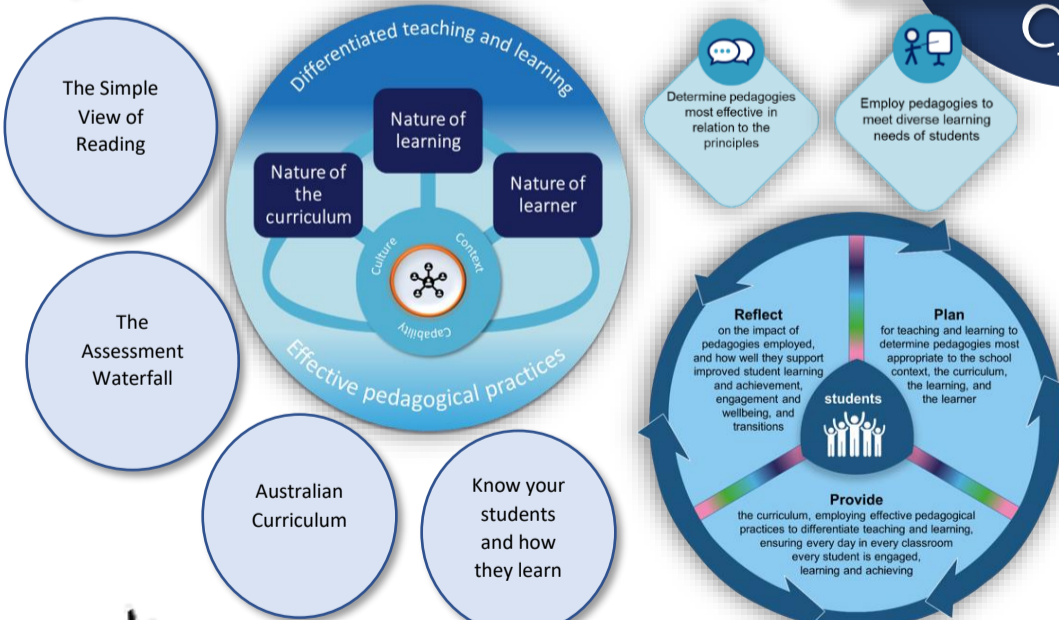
The Simple View of Reading

The Assessment Waterfall

Australian Curriculum

Know your students and how they learn

Differentiated teaching and learning

Nature of learning

Nature of the curriculum

Nature of learner

Culture

Context

Capability

Effective pedagogical practices

Determine pedagogies most effective in relation to the principles

Employ pedagogies to meet diverse learning needs of students

Reflect
on the impact of pedagogies employed, and how well they support improved student learning and achievement, engagement and wellbeing, and transitions

Plan
for teaching and learning to determine pedagogies most appropriate to the school context, the curriculum, the learning, and the learner

students

Provide
the curriculum, employing effective pedagogical practices to differentiate teaching and learning, ensuring every day in every classroom every student is engaged, learning and achieving